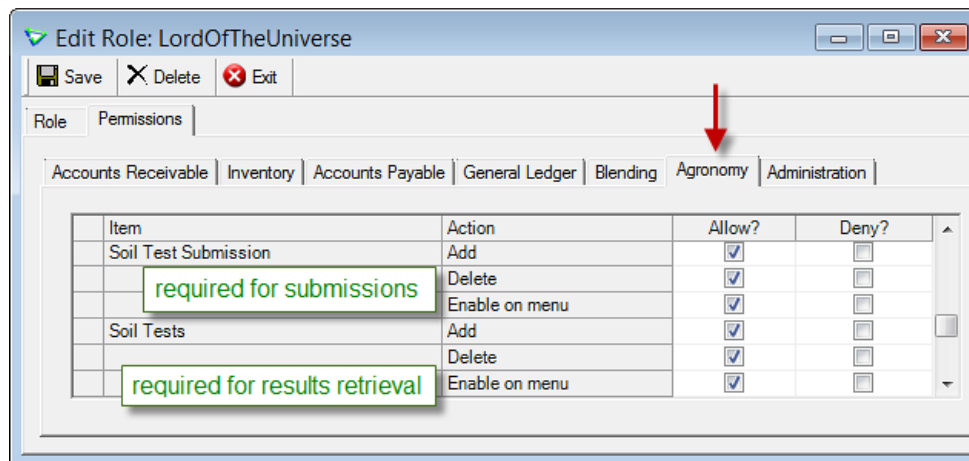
Edit Role: LordOfTheUniverse

Save | Delete | Exit

Role | Permissions

Accounts Receivable | Inventory | Accounts Payable | General Ledger | Blending | Agronomy | Administration

| Item | Action | Allow? | Deny? |
|---|---|---|---|
| Soil Test Submission | Add | ☑ | ☐ |
| | Delete | ☑ | ☐ |
| | Enable on menu | ☑ | ☐ |
| Soil Tests | Add | ☑ | ☐ |
| | Delete | ☑ | ☐ |
| | Enable on menu | ☑ | ☐ |

required for submissions

required for results retrieval